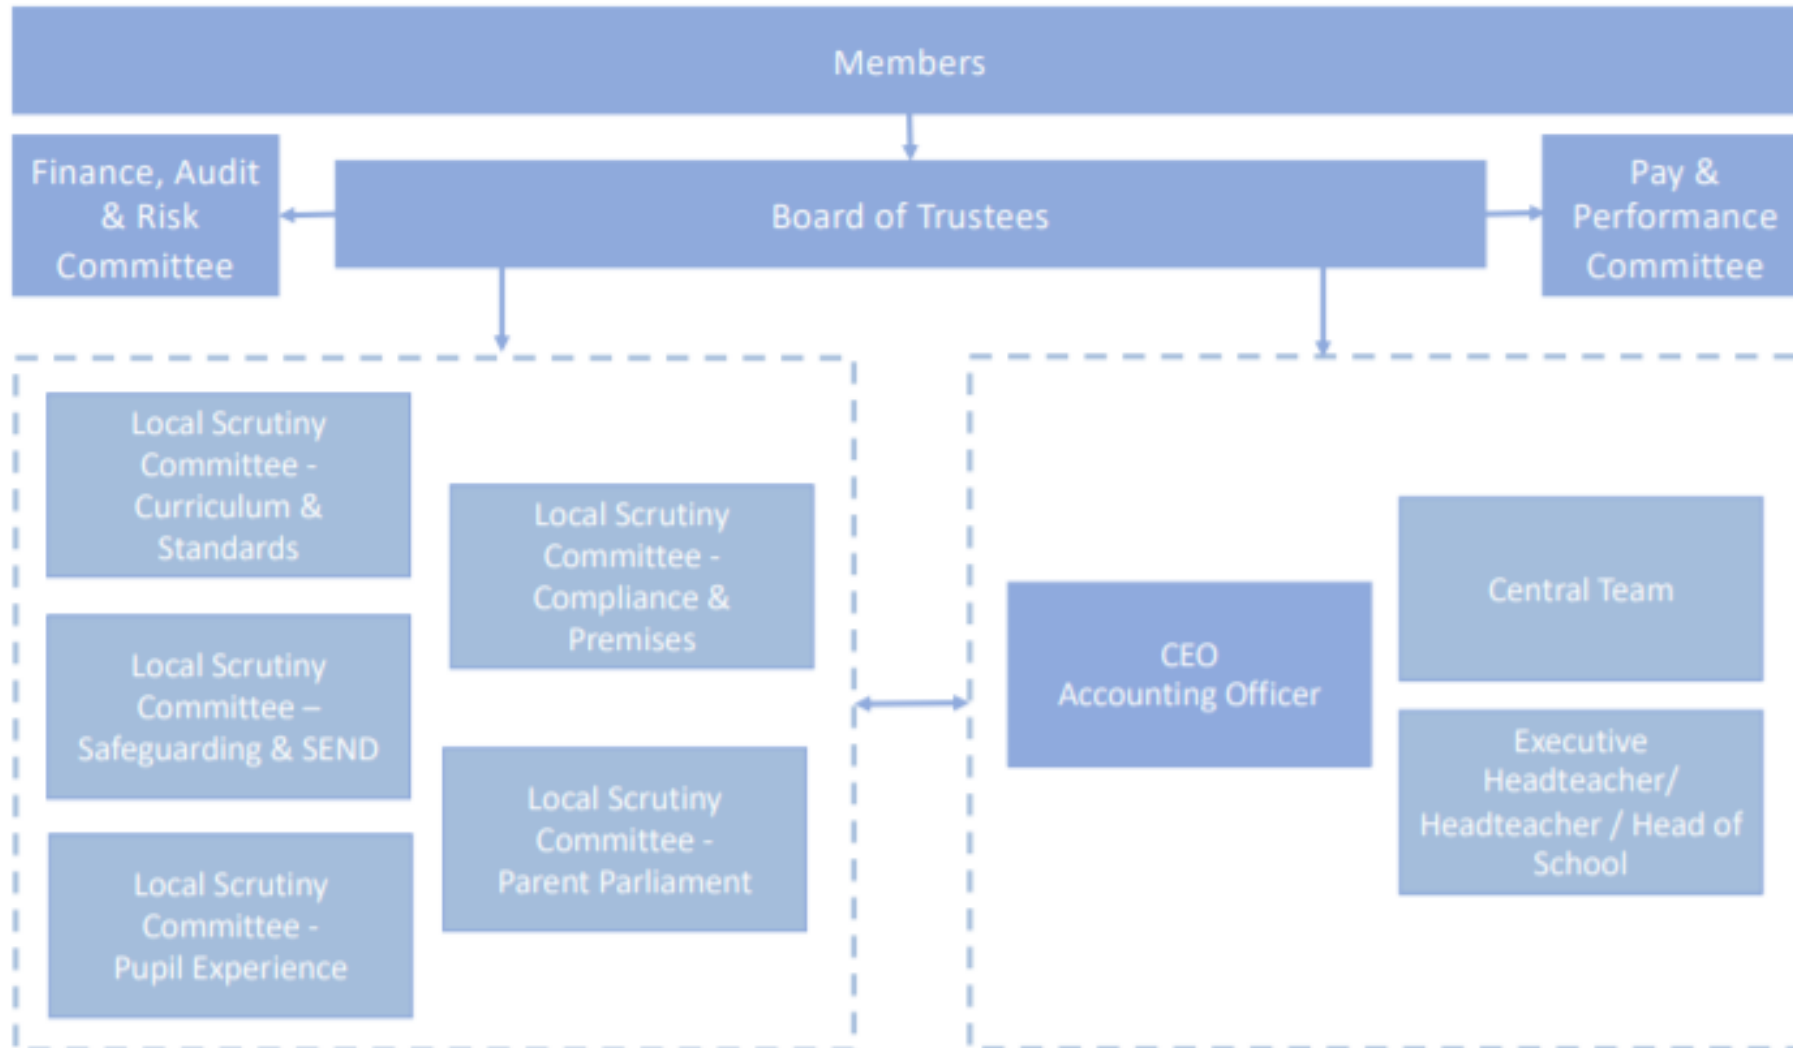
Members

Finance, Audit & Risk Committee

Board of Trustees

Pay & Performance Committee

Local Scrutiny Committee - Curriculum & Standards

Local Scrutiny Committee - Compliance & Premises

Local Scrutiny Committee – Safeguarding & SEND

Local Scrutiny Committee - Parent Parliament

Local Scrutiny Committee - Pupil Experience

CEO Accounting Officer

Central Team

Executive Headteacher/ Headteacher / Head of School